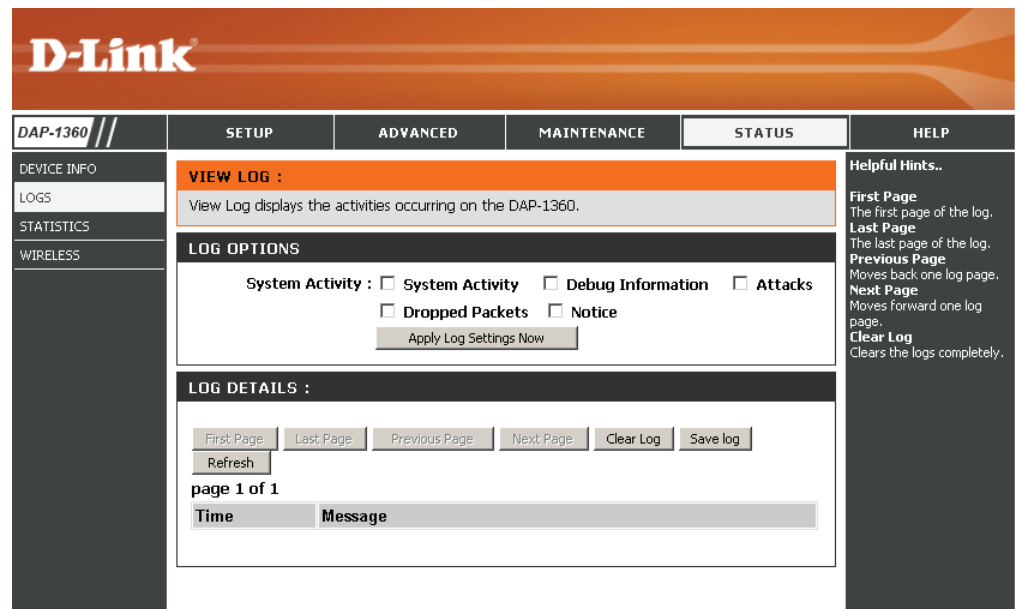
D-Link

DAP-1360

SETUP | ADVANCED | MAINTENANCE | STATUS | HELP

DEVICE INFO
LOGS
STATISTICS
WIRELESS

VIEW LOG :

View Log displays the activities occurring on the DAP-1360.

LOG OPTIONS

System Activity : ☐ System Activity ☐ Debug Information ☐ Attacks
☐ Dropped Packets ☐ Notice

Apply Log Settings Now

LOG DETAILS :

First Page | Last Page | Previous Page | Next Page | Clear Log | Save log
Refresh

page 1 of 1

| Time | Message |
|---|---|

Helpful Hints..

First Page
The first page of the log.
Last Page
The last page of the log.
Previous Page
Moves back one log page.
Next Page
Moves forward one log page.
Clear Log
Clears the logs completely.